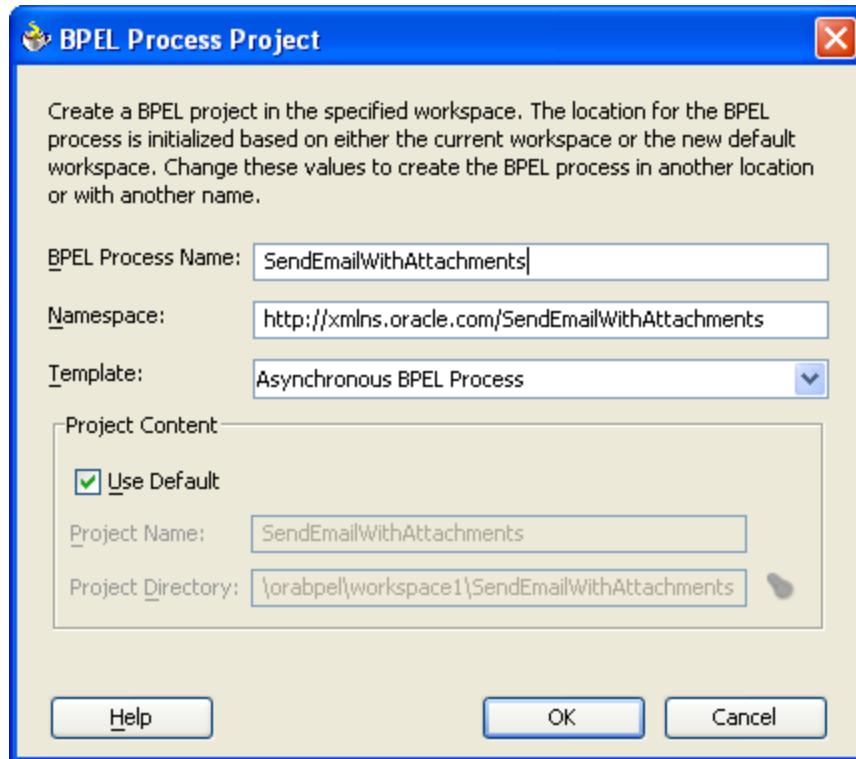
BPEL Process Project

Create a BPEL project in the specified workspace. The location for the BPEL process is initialized based on either the current workspace or the new default workspace. Change these values to create the BPEL process in another location or with another name.

BPEL Process Name: SendEmailWithAttachments

Namespace: http://xmlns.oracle.com/SendEmailWithAttachments

Template: Asynchronous BPEL Process

Project Content

Use Default

Project Name: SendEmailWithAttachments

Project Directory: \orabpel\workspace1\SendEmailWithAttachments

Help

OK

Cancel